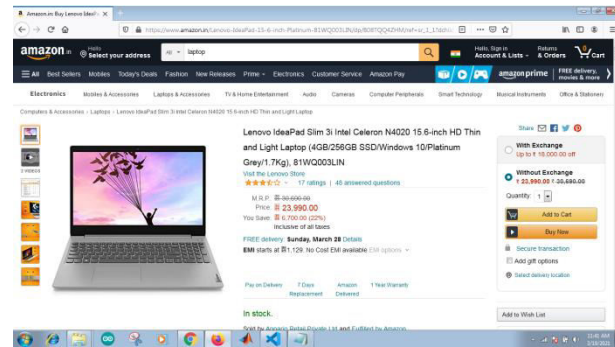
Amazon.in: Buy Lenovo IdeaP ×

https://www.amazon.in/Lenovo-IdeaPad-15-6-inch-Platinum-81WQ003LIN/dp/B08TQQ4ZHM/ref=sr_1_1?dchil

amazon.in Hello Select your address All laptop

Hello, Sign in Account & Lists Returns & Orders 0 Cart

All Best Sellers Mobiles Today's Deals Fashion New Releases Prime Electronics Customer Service Amazon Pay amazon prime FREE delivery, movies & more

Electronics Mobiles & Accessories Laptops & Accessories TV & Home Entertainment Audio Cameras Computer Peripherals Smart Technology Musical Instruments Office & Stationery

Computers & Accessories › Laptops › Lenovo IdeaPad Slim 3i Intel Celeron N4020 15.6-inch HD Thin and Light Laptop

2 VIDEOS

Lenovo IdeaPad Slim 3i Intel Celeron N4020 15.6-inch HD Thin and Light Laptop (4GB/256GB SSD/Windows 10/Platinum Grey/1.7Kg), 81WQ003LIN

Visit the Lenovo Store

17 ratings | 46 answered questions

M.R.P.: ₹ 30,690.00
Price: ₹ 23,990.00
You Save: ₹ 6,700.00 (22%)
Inclusive of all taxes

FREE delivery: Sunday, March 28 Details

EMI starts at ₹1,129. No Cost EMI available EMI options

Pay on Delivery 7 Days Replacement Amazon Delivered 1 Year Warranty

In stock.

Sold by Appario Retail Private Ltd and Fulfilled by Amazon.

Share

With Exchange Up to ₹ 18,000.00 off

Without Exchange ₹ 23,990.00 ₹ 30,690.00

Quantity: 1

Add to Cart

Buy Now

Secure transaction

Add gift options

Select delivery location

Add to Wish List

12:41 AM 3/26/2021